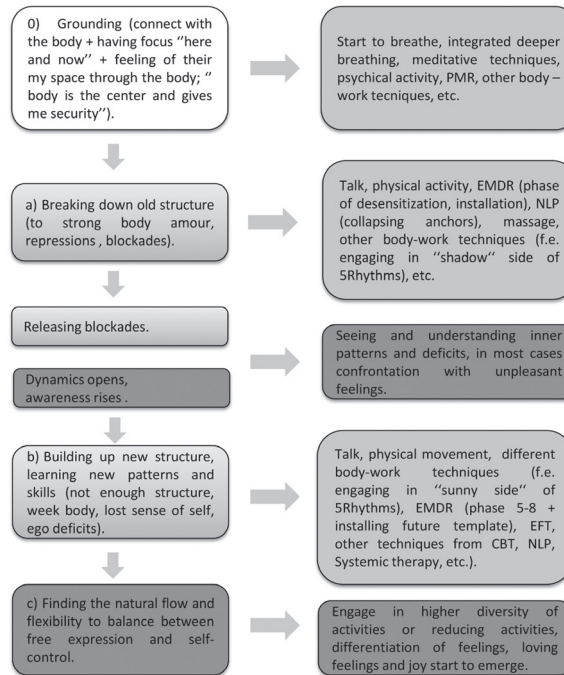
0) Grounding (connect with the body + having focus ''here and now'' + feeling of their my space through the body; '' body is the center and gives me security'').

Start to breathe, integrated deeper breathing, meditative techniques, psychical activity, PMR, other body – work tecniques, etc.

a) Breaking down old structure (to strong body amour, repressions , blockades).

Talk, physical activity, EMDR (phase of desensitization, installation), NLP (collapsing anchors), massage, other body-work techniques (f.e. engaging in ''shadow'' side of 5Rhythms), etc.

Releasing blockades.

Dynamics opens, awareness rises .

Seeing and understanding inner patterns and deficits, in most cases confrontation with unpleasant feelings.

b) Building up new structure, learning new patterns and skills (not enough structure, week body, lost sense of self, ego deficits).

Talk, physical movement, different body-work techniques (f.e. engaging in ''sunny side'' of 5Rhythms), EMDR (phase 5-8 + installing future template), EFT, other techniques from CBT, NLP, Systemic therapy, etc.).

c) Finding the natural flow and flexibility to balance between free expression and self-control.

Engage in higher diversity of activities or reducing activities, differentiation of feelings, loving feelings and joy start to emerge.